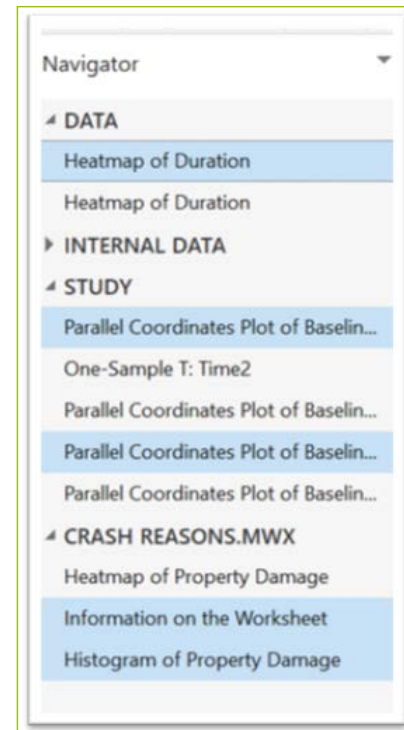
Navigator

DATA

Heatmap of Duration

Heatmap of Duration

INTERNAL DATA

STUDY

Parallel Coordinates Plot of Baselin...

One-Sample T: Time2

Parallel Coordinates Plot of Baselin...

Parallel Coordinates Plot of Baselin...

Parallel Coordinates Plot of Baselin...

CRASH REASONS.MWX

Heatmap of Property Damage

Information on the Worksheet

Histogram of Property Damage